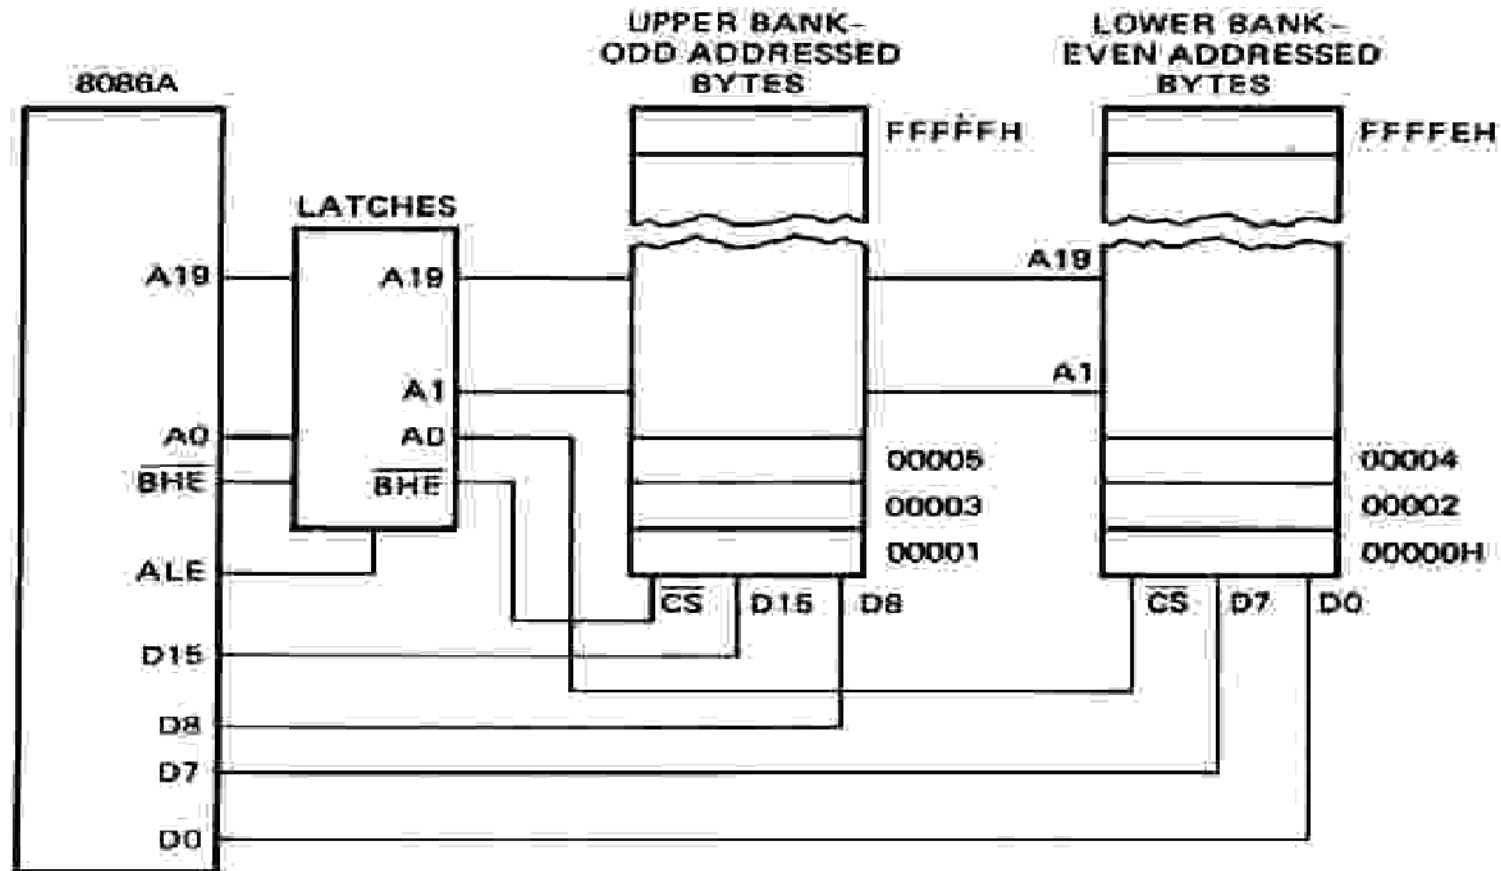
8086A

LATCHES

UPPER BANK-
ODD ADDRESSED
BYTES

LOWER BANK-
EVEN ADDRESSED
BYTES

FFFFFH

FFFFEH

A19

A19

A19

A1

A1

A0

A0

$\overline{BHE}$

$\overline{BHE}$

ALE

D15

D8

D7

D0

00005

00003

00001

00004

00002

00000H

$\overline{CS}$

D15

D8

$\overline{CS}$

D7

D0